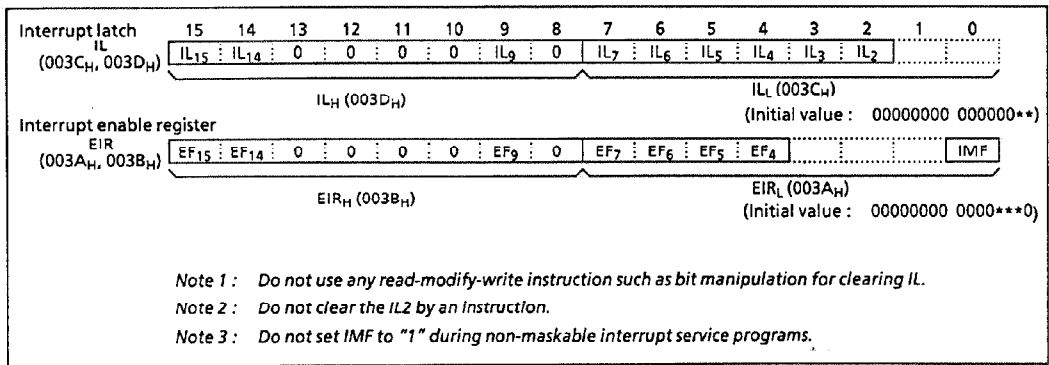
Interrupt latch
IL
($003C_H$, $003D_H$)

| 15 | 14 | 13 | 12 | 11 | 10 | 9 | 8 | 7 | 6 | 5 | 4 | 3 | 2 | 1 | 0 |
|---|---|---|---|---|---|---|---|---|---|---|---|---|---|---|---|
| $IL_{15}$ | $IL_{14}$ | 0 | 0 | 0 | 0 | $IL_9$ | 0 | $IL_7$ | $IL_6$ | $IL_5$ | $IL_4$ | $IL_3$ | $IL_2$ | | |

$IL_H$ ($003D_H$)

$IL_L$ ($003C_H$)
(Initial value : 00000000 000000**)

Interrupt enable register
EIR
($003A_H$, $003B_H$)

| 15 | 14 | 13 | 12 | 11 | 10 | 9 | 8 | 7 | 6 | 5 | 4 | 3 | 2 | 1 | 0 |
|---|---|---|---|---|---|---|---|---|---|---|---|---|---|---|---|
| $EF_{15}$ | $EF_{14}$ | 0 | 0 | 0 | 0 | $EF_9$ | 0 | $EF_7$ | $EF_6$ | $EF_5$ | $EF_4$ | | | | IMF |

$EIR_H$ ($003B_H$)

$EIR_L$ ($003A_H$)
(Initial value : 00000000 0000***0)

Note 1 : Do not use any read-modify-write instruction such as bit manipulation for clearing IL.
Note 2 : Do not clear the IL2 by an instruction.
Note 3 : Do not set IMF to "1" during non-maskable interrupt service programs.